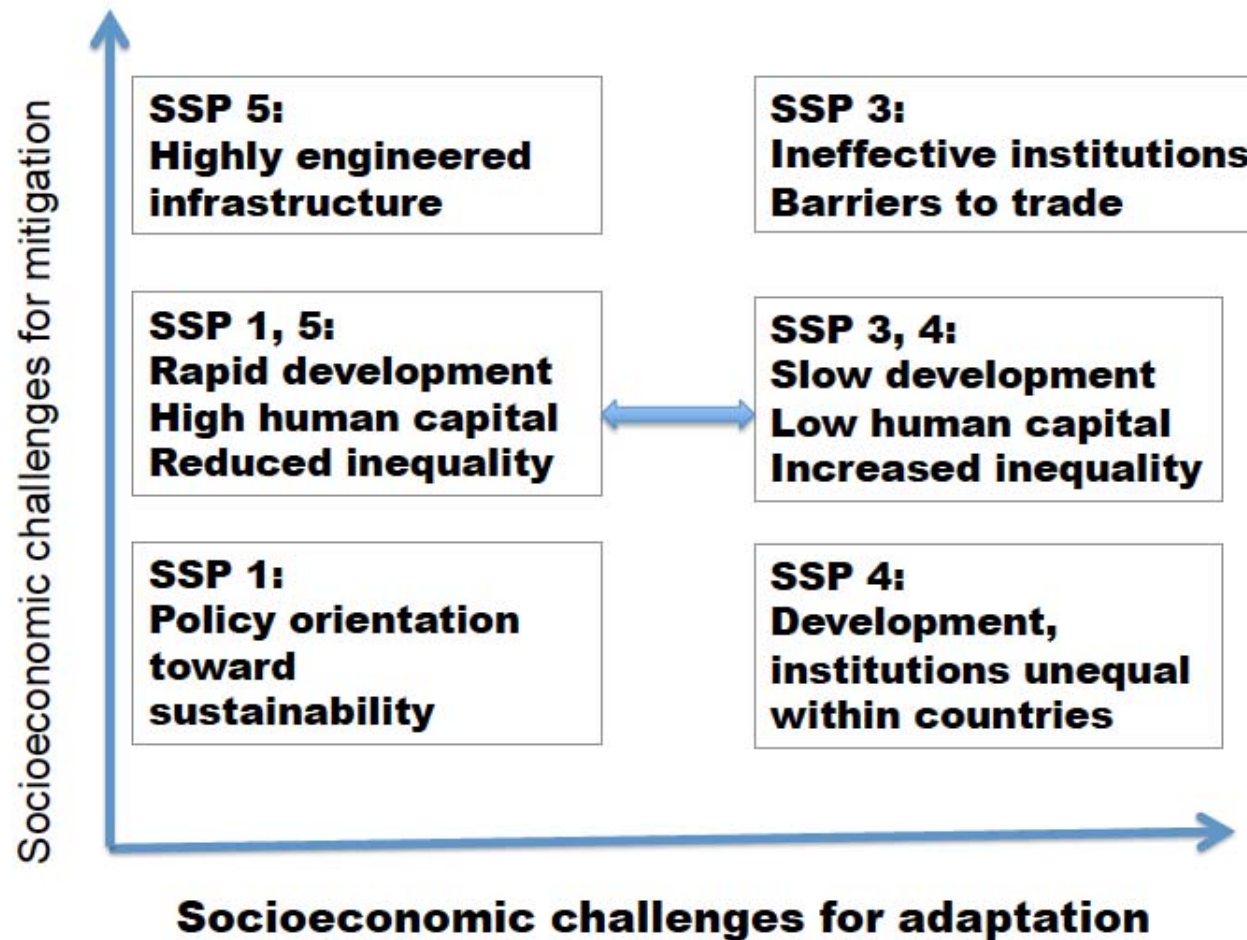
Socioeconomic challenges for mitigation

SSP 5:
Highly engineered infrastructure

SSP 3:
Ineffective institutions
Barriers to trade

SSP 1, 5:
Rapid development
High human capital
Reduced inequality

SSP 3, 4:
Slow development
Low human capital
Increased inequality

SSP 1:
Policy orientation toward sustainability

SSP 4:
Development, institutions unequal within countries

Socioeconomic challenges for adaptation